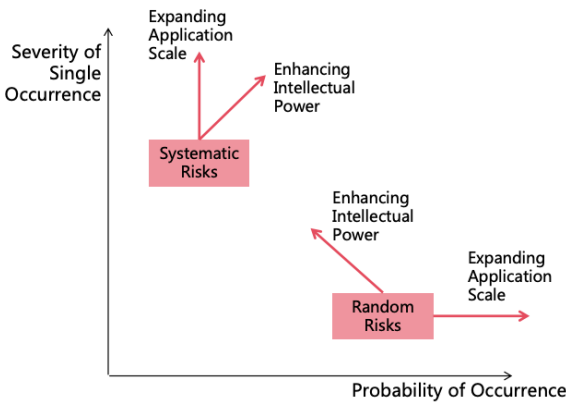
Severity of Single Occurrence

Expanding Application Scale

Enhancing Intellectual Power

Systematic Risks

Enhancing Intellectual Power

Expanding Application Scale

Random Risks

Probability of Occurrence